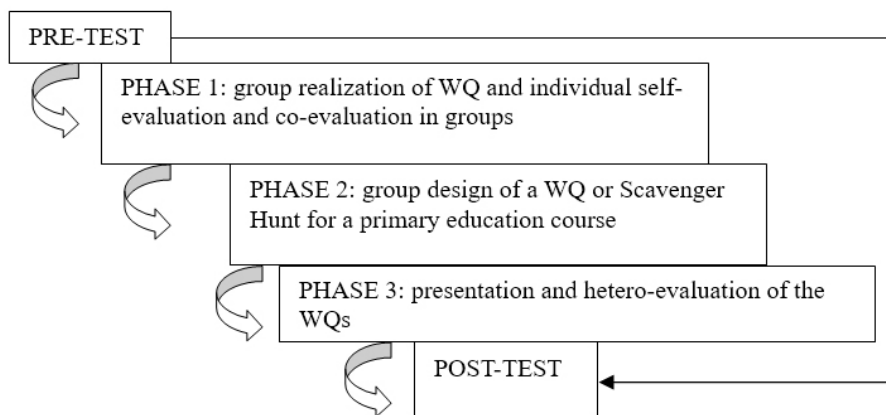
PRE-TEST

PHASE 1: group realization of WQ and individual self-evaluation and co-evaluation in groups

PHASE 2: group design of a WQ or Scavenger Hunt for a primary education course

PHASE 3: presentation and hetero-evaluation of the WQs

POST-TEST